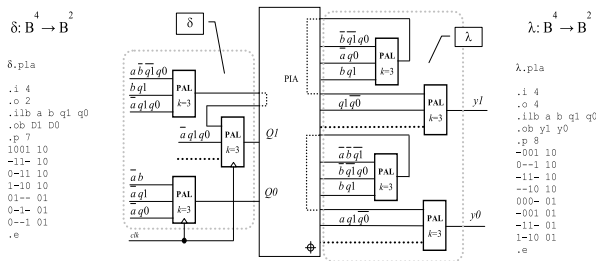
$\delta: B^4 \to B^2$

δ.pla

.i 4
.o 2
.ilb a b q1 q0
.ob D1 D0
.p 7
1001 10
-11- 10
0-11 10
1-10 10
01-- 01
0-1- 01
0--1 01
.e

δ

$a\,\overline{b}\,\overline{q1}\,q0$
$\overline{b}\,q1$
$\overline{a}\,q1\,q0$

PAL
$k$=3

$\overline{a}\,q1\,q0$

PAL
$k$=3

Q1

$\overline{a}\,b$
$\overline{a}\,q1$
$\overline{a}\,q0$

PAL
$k$=3

Q0

clk

PIA

$\overline{b}\,\overline{q1}\,q0$
$\overline{a}\,q0$
$b\,q1$

PAL
$k$=3

λ

$q1\,\overline{q0}$

PAL
$k$=3

y1

$\overline{a}\,\overline{b}\,\overline{q1}$
$\overline{a}\,\overline{b}\,q1$
$b\,q1$

PAL
$k$=3

$a\,q1\,\overline{q0}$

PAL
$k$=3

y0

$\lambda: B^4 \to B^2$

λ.pla

.i 4
.o 4
.ilb a b q1 q0
.ob y1 y0
.p 8
-001 10
0--1 10
-11- 10
--10 10
000- 01
-001 01
-11- 01
1-10 01
.e